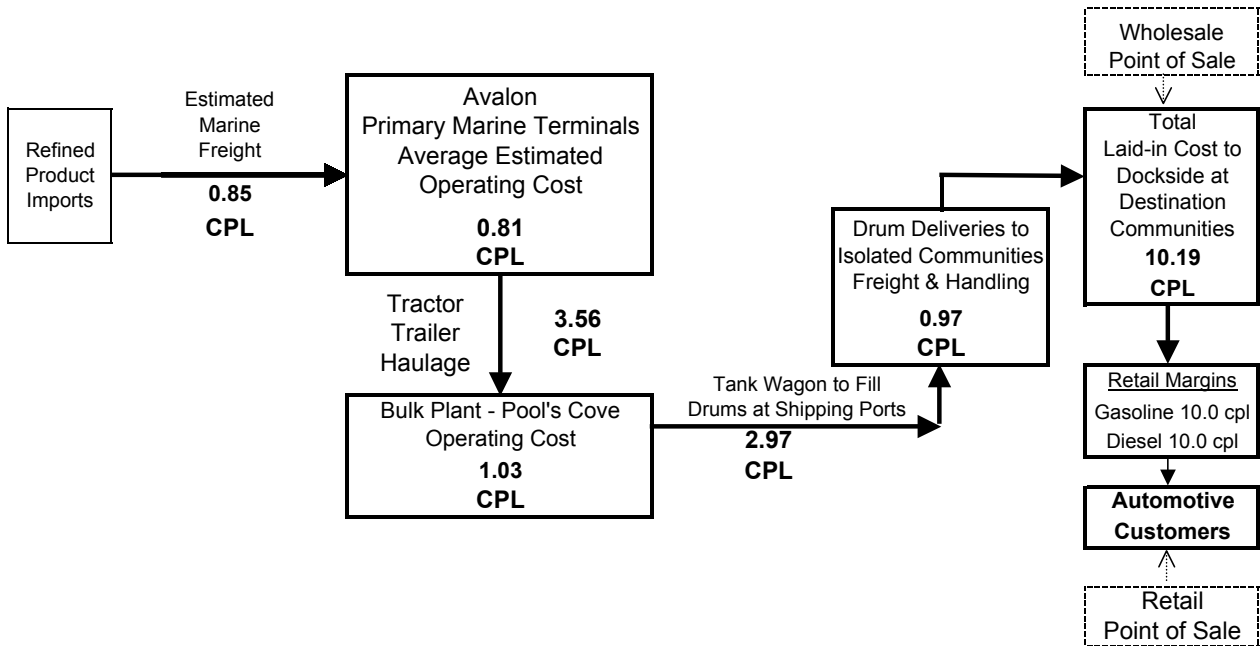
Refined Product Imports

Estimated Marine Freight

0.85

CPL

Avalon
Primary Marine Terminals
Average Estimated
Operating Cost

0.81
CPL

Tractor Trailer Haulage

3.56
CPL

Bulk Plant - Pool's Cove
Operating Cost
1.03
CPL

Tank Wagon to Fill Drums at Shipping Ports

2.97
CPL

Drum Deliveries to Isolated Communities Freight & Handling

0.97
CPL

Wholesale Point of Sale

Total
Laid-in Cost to Dockside at Destination Communities
10.19
CPL

Retail Margins
Gasoline 10.0 cpl
Diesel 10.0 cpl

Automotive Customers

Retail Point of Sale